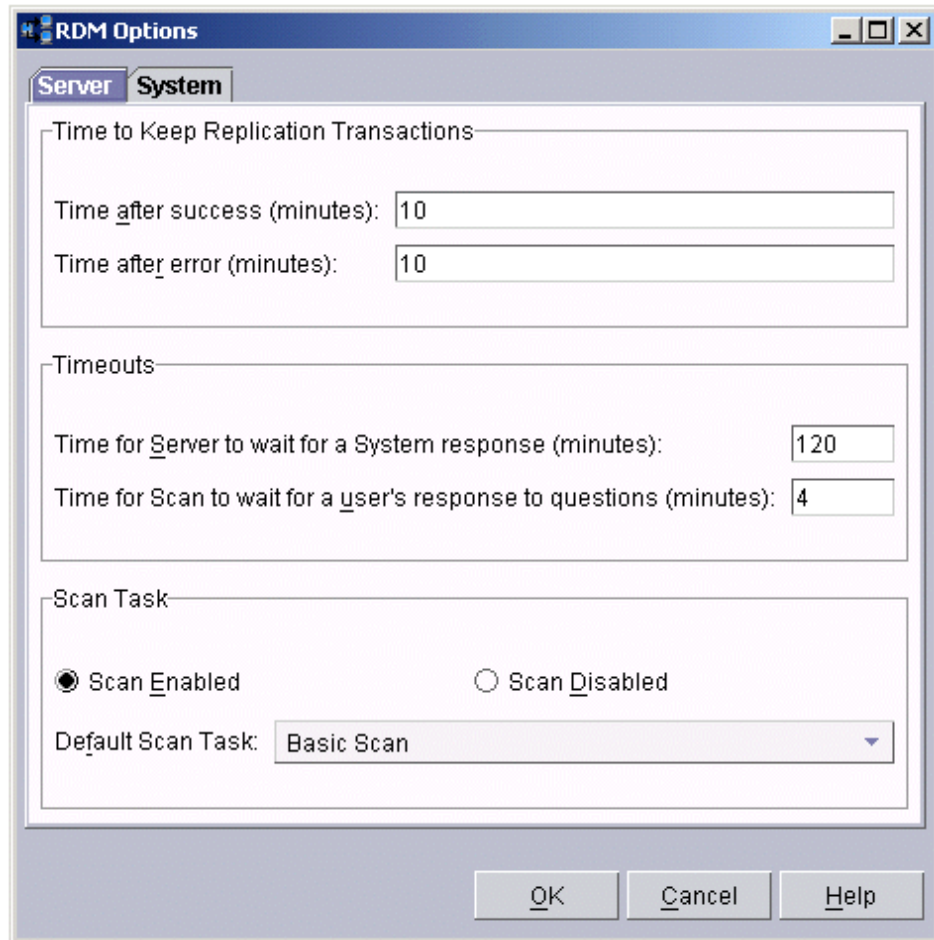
RDM Options

Server System

Time to Keep Replication Transactions

Time after success (minutes): 10

Time after error (minutes): 10

Timeouts

Time for Server to wait for a System response (minutes): 120

Time for Scan to wait for a user's response to questions (minutes): 4

Scan Task

Scan Enabled

Scan Disabled

Default Scan Task: Basic Scan

OK

Cancel

Help